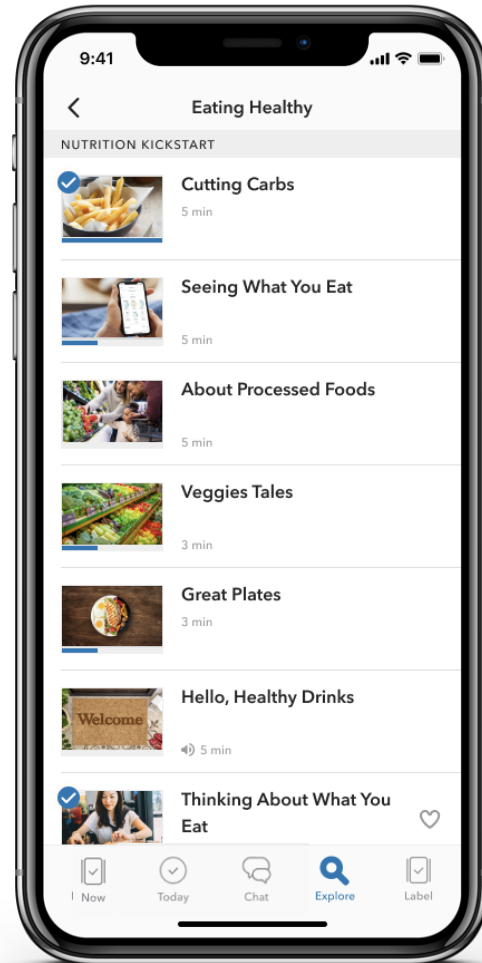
9:41

Eating Healthy

NUTRITION KICKSTART

Cutting Carbs
5 min

Seeing What You Eat
5 min

About Processed Foods
5 min

Veggies Tales
3 min

Great Plates
3 min

Welcome

Hello, Healthy Drinks
5 min

Thinking About What You Eat

Now
Today
Chat
Explore
Label